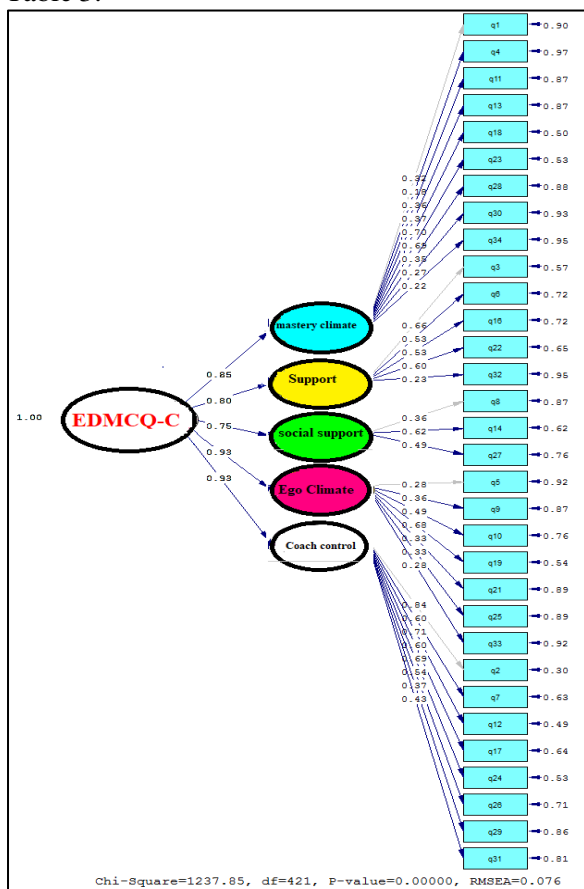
Table 3.

q1 0.90
q4 0.97
q11 0.87
q13 0.87
q18 0.50
q23 0.53
q28 0.88
q30 0.93
q34 0.95
q3 0.57
q6 0.72
q16 0.72
q22 0.65
q32 0.95
q8 0.87
q14 0.62
q27 0.76
q5 0.92
q9 0.87
q10 0.76
q19 0.54
q21 0.89
q25 0.89
q33 0.92
q2 0.30
q7 0.63
q12 0.49
q17 0.64
q24 0.53
q26 0.71
q29 0.86
q31 0.81

0.32
0.18
0.36
0.37
0.70
0.69
0.35
0.27
0.22

0.66
0.53
0.53
0.60
0.23

0.36
0.62
0.49

0.28
0.36
0.49
0.68
0.33
0.33
0.28

0.84
0.60
0.71
0.60
0.69
0.54
0.37
0.43

1.00
EDMCQ-C
0.85
0.80
0.75
0.93
0.93

mastery climate
Support
social support
Ego Climate
Coach control

Chi-Square=1237.85, df=421, P-value=0.00000, RMSEA=0.076